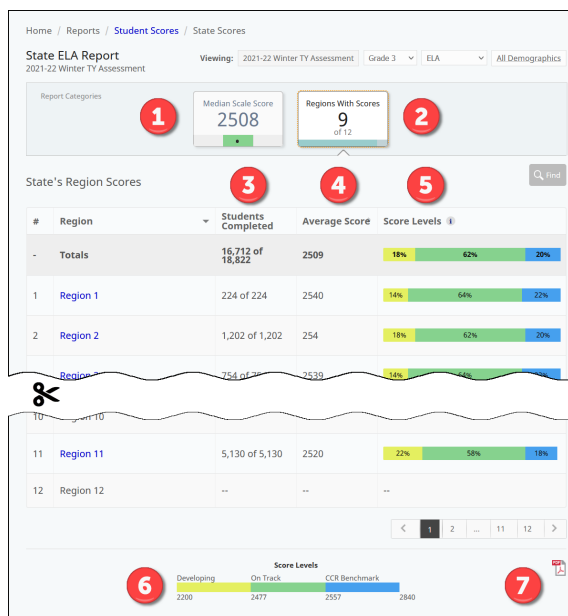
Home / Reports / Student Scores / State Scores

State ELA Report
2021-22 Winter TY Assessment

Viewing: 2021-22 Winter TY Assessment | Grade 3 | ELA | All Demographics

Report Categories

1

Median Scale Score
2508

Regions With Scores
9
of 12

2

State's Region Scores

3 4 5

Find

| # | Region | Students Completed | Average Score | Score Levels |
|---|---|---|---|---|
| - | Totals | 16,712 of 18,822 | 2509 | 18% 62% 20% |
| 1 | Region 1 | 224 of 224 | 2540 | 14% 64% 22% |
| 2 | Region 2 | 1,202 of 1,202 | 254 | 18% 62% 20% |
| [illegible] | Region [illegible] | 754 of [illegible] | 2539 | 14% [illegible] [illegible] |
| 10 | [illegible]on 10 | | | |
| 11 | Region 11 | 5,130 of 5,130 | 2520 | 22% 58% 18% |
| 12 | Region 12 | -- | -- | -- |

< 1 2 ... 11 12 >

Score Levels
Developing On Track CCR Benchmark
2200 2477 2557 2840

6

7